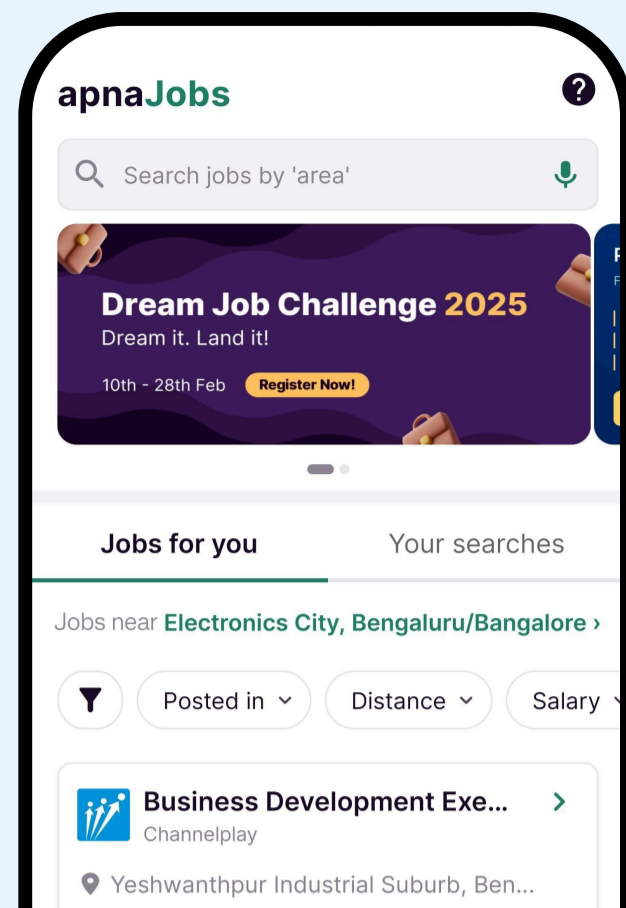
apnaJobs

?

Search jobs by 'area'

Dream Job Challenge 2025
Dream it. Land it!
10th - 28th Feb Register Now!

Jobs for you
Your searches

Jobs near Electronics City, Bengaluru/Bangalore ›

Posted in
Distance
Salary

Business Development Exe...
Channelplay

Yeshwanthpur Industrial Suburb, Ben...